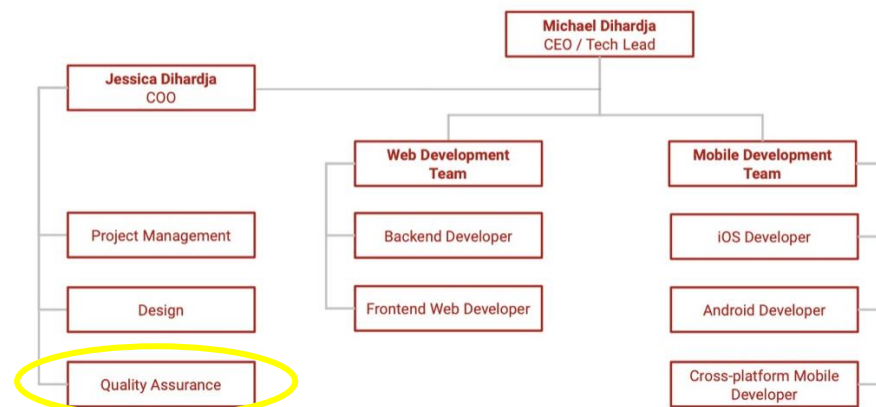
Michael Dihardja
CEO / Tech Lead

Jessica Dihardja
COO

Web Development Team

Mobile Development Team

Project Management

Backend Developer

iOS Developer

Design

Frontend Web Developer

Android Developer

Quality Assurance

Cross-platform Mobile Developer